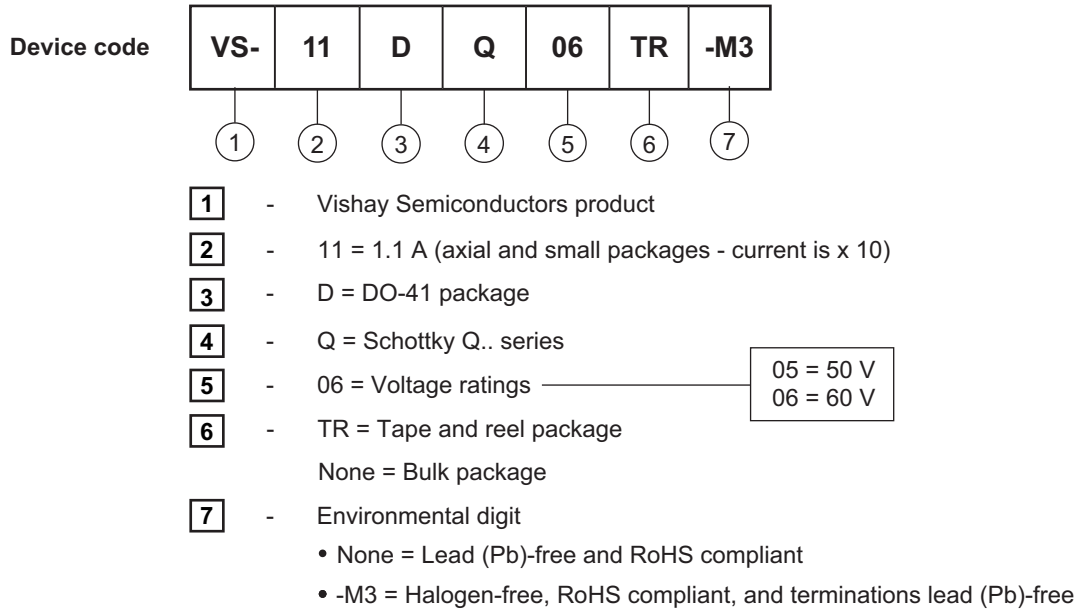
Device code

| VS- | 11 | D | Q | 06 | TR | -M3 |
|---|---|---|---|---|---|---|

1 2 3 4 5 6 7

1 - Vishay Semiconductors product

2 - 11 = 1.1 A (axial and small packages - current is x 10)

3 - D = DO-41 package

4 - Q = Schottky Q.. series

5 - 06 = Voltage ratings

05 = 50 V
06 = 60 V

6 - TR = Tape and reel package

None = Bulk package

7 - Environmental digit

• None = Lead (Pb)-free and RoHS compliant

• -M3 = Halogen-free, RoHS compliant, and terminations lead (Pb)-free